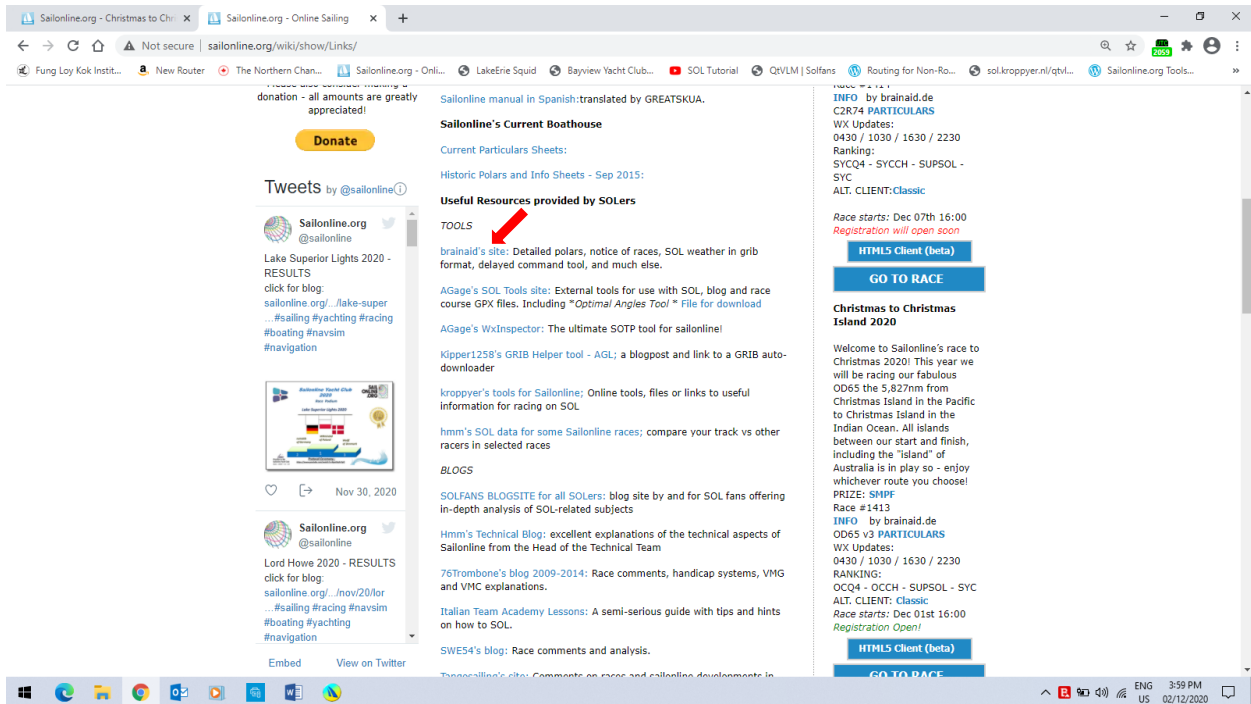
Sailonline.org - Christmas to Chr
Sailonline.org - Online Sailing
Not secure | sailonline.org/wiki/show/Links/
Fung Loy Kok Instit... New Router The Northern Chan... Sailonline.org - Onli... LakeErie Squid Bayview Yacht Club... SOL Tutorial QtVLM | Solfans Routing for Non-Ro... sol.kroppyer.nl/qtvl... Sailonline.org Tools...

donation - all amounts are greatly appreciated!
Donate

Tweets by @sailonline

Sailonline.org
@sailonline
Lake Superior Lights 2020 - RESULTS
click for blog:
sailonline.org/.../lake-super ...#sailing #yachting #racing #boating #navsim #navigation

Nov 30, 2020

Sailonline.org
@sailonline
Lord Howe 2020 - RESULTS
click for blog:
sailonline.org/.../nov/20/lor ...#sailing #racing #navsim #boating #yachting #navigation

Embed View on Twitter

Sailonline manual in Spanish:translated by GREATSKUA.

Sailonline's Current Boathouse

Current Particulars Sheets:

Historic Polars and Info Sheets - Sep 2015:

Useful Resources provided by SOLers

TOOLS

brainaid's site: Detailed polars, notice of races, SOL weather in grib format, delayed command tool, and much else.

AGage's SOL Tools site: External tools for use with SOL, blog and race course GPX files. Including *Optimal Angles Tool * File for download

AGage's WxInspector: The ultimate SOTP tool for sailonline!

Kipper1258's GRIB Helper tool - AGL; a blogpost and link to a GRIB auto-downloader

kroppyer's tools for Sailonline; Online tools, files or links to useful information for racing on SOL

hmm's SOL data for some Sailonline races; compare your track vs other racers in selected races

BLOGS

SOLFANS BLOGSITE for all SOLers: blog site by and for SOL fans offering in-depth analysis of SOL-related subjects

Hmm's Technical Blog: excellent explanations of the technical aspects of Sailonline from the Head of the Technical Team

76Trombone's blog 2009-2014: Race comments, handicap systems, VMG and VMC explanations.

Italian Team Academy Lessons: A semi-serious guide with tips and hints on how to SOL.

SWE54's blog: Race comments and analysis.

INFO by brainaid.de
C2R74 PARTICULARS
WX Updates:
0430 / 1030 / 1630 / 2230
Ranking:
SYCQ4 - SYCCH - SUPSOL - SYC
ALT. CLIENT:Classic

Race starts: Dec 07th 16:00
Registration will open soon
HTML5 Client (beta)
GO TO RACE

Christmas to Christmas Island 2020

Welcome to Sailonline's race to Christmas 2020! This year we will be racing our fabulous OD65 the 5,827nm from Christmas Island in the Pacific to Christmas Island in the Indian Ocean. All islands between our start and finish, including the "island" of Australia is in play so - enjoy whichever route you choose!
PRIZE: SMPF
Race #1413
INFO by brainaid.de
OD65 v3 PARTICULARS
WX Updates:
0430 / 1030 / 1630 / 2230
RANKING:
OCQ4 - OCCH - SUPSOL - SYC
ALT. CLIENT: Classic
Race starts: Dec 01st 16:00
Registration Open!
HTML5 Client (beta)

ENG US 3:59 PM 02/12/2020